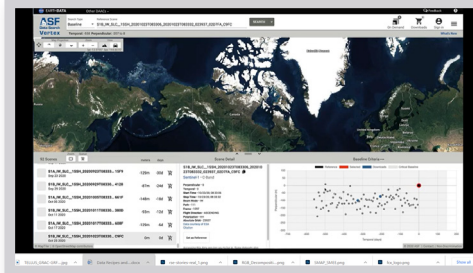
EARTHDATA

ASF Vertex

Baseline

S1B_IW_SLC__1SDV_20201027T065305_20201027T065332_023937_02D7FA_C0F2

SEARCH

Temporal: 250 Perpendicular: 201 m

On Demand

Downloads

Sign in

What's New

Scene Detail

Baseline Criteria

S1B_IW_SLC__1SDV_20201027T065305_20201027T065332_023937_02D7FA_C0F2

S1B_IW_SLC__1SDV_20201027T065305...13F9

S1B_IW_SLC__1SDV_20201027T065305...4128

S1B_IW_SLC__1SDV_20201027T065305...961F

S1B_IW_SLC__1SDV_20201027T065305...3B0E

S1B_IW_SLC__1SDV_20201027T065305...A8BF

S1B_IW_SLC__1SDV_20201027T065305...C0F2

Sentinel-1B Burst

Start Time

Stop Time

Beam Mode

Path

Frame

Flight Direction

Polarization

Absolute Orbit

Ascending

Descending

Set as Reference

S1SLC_1SDV_1SS...jpeg

Data header and ...docx

Show All